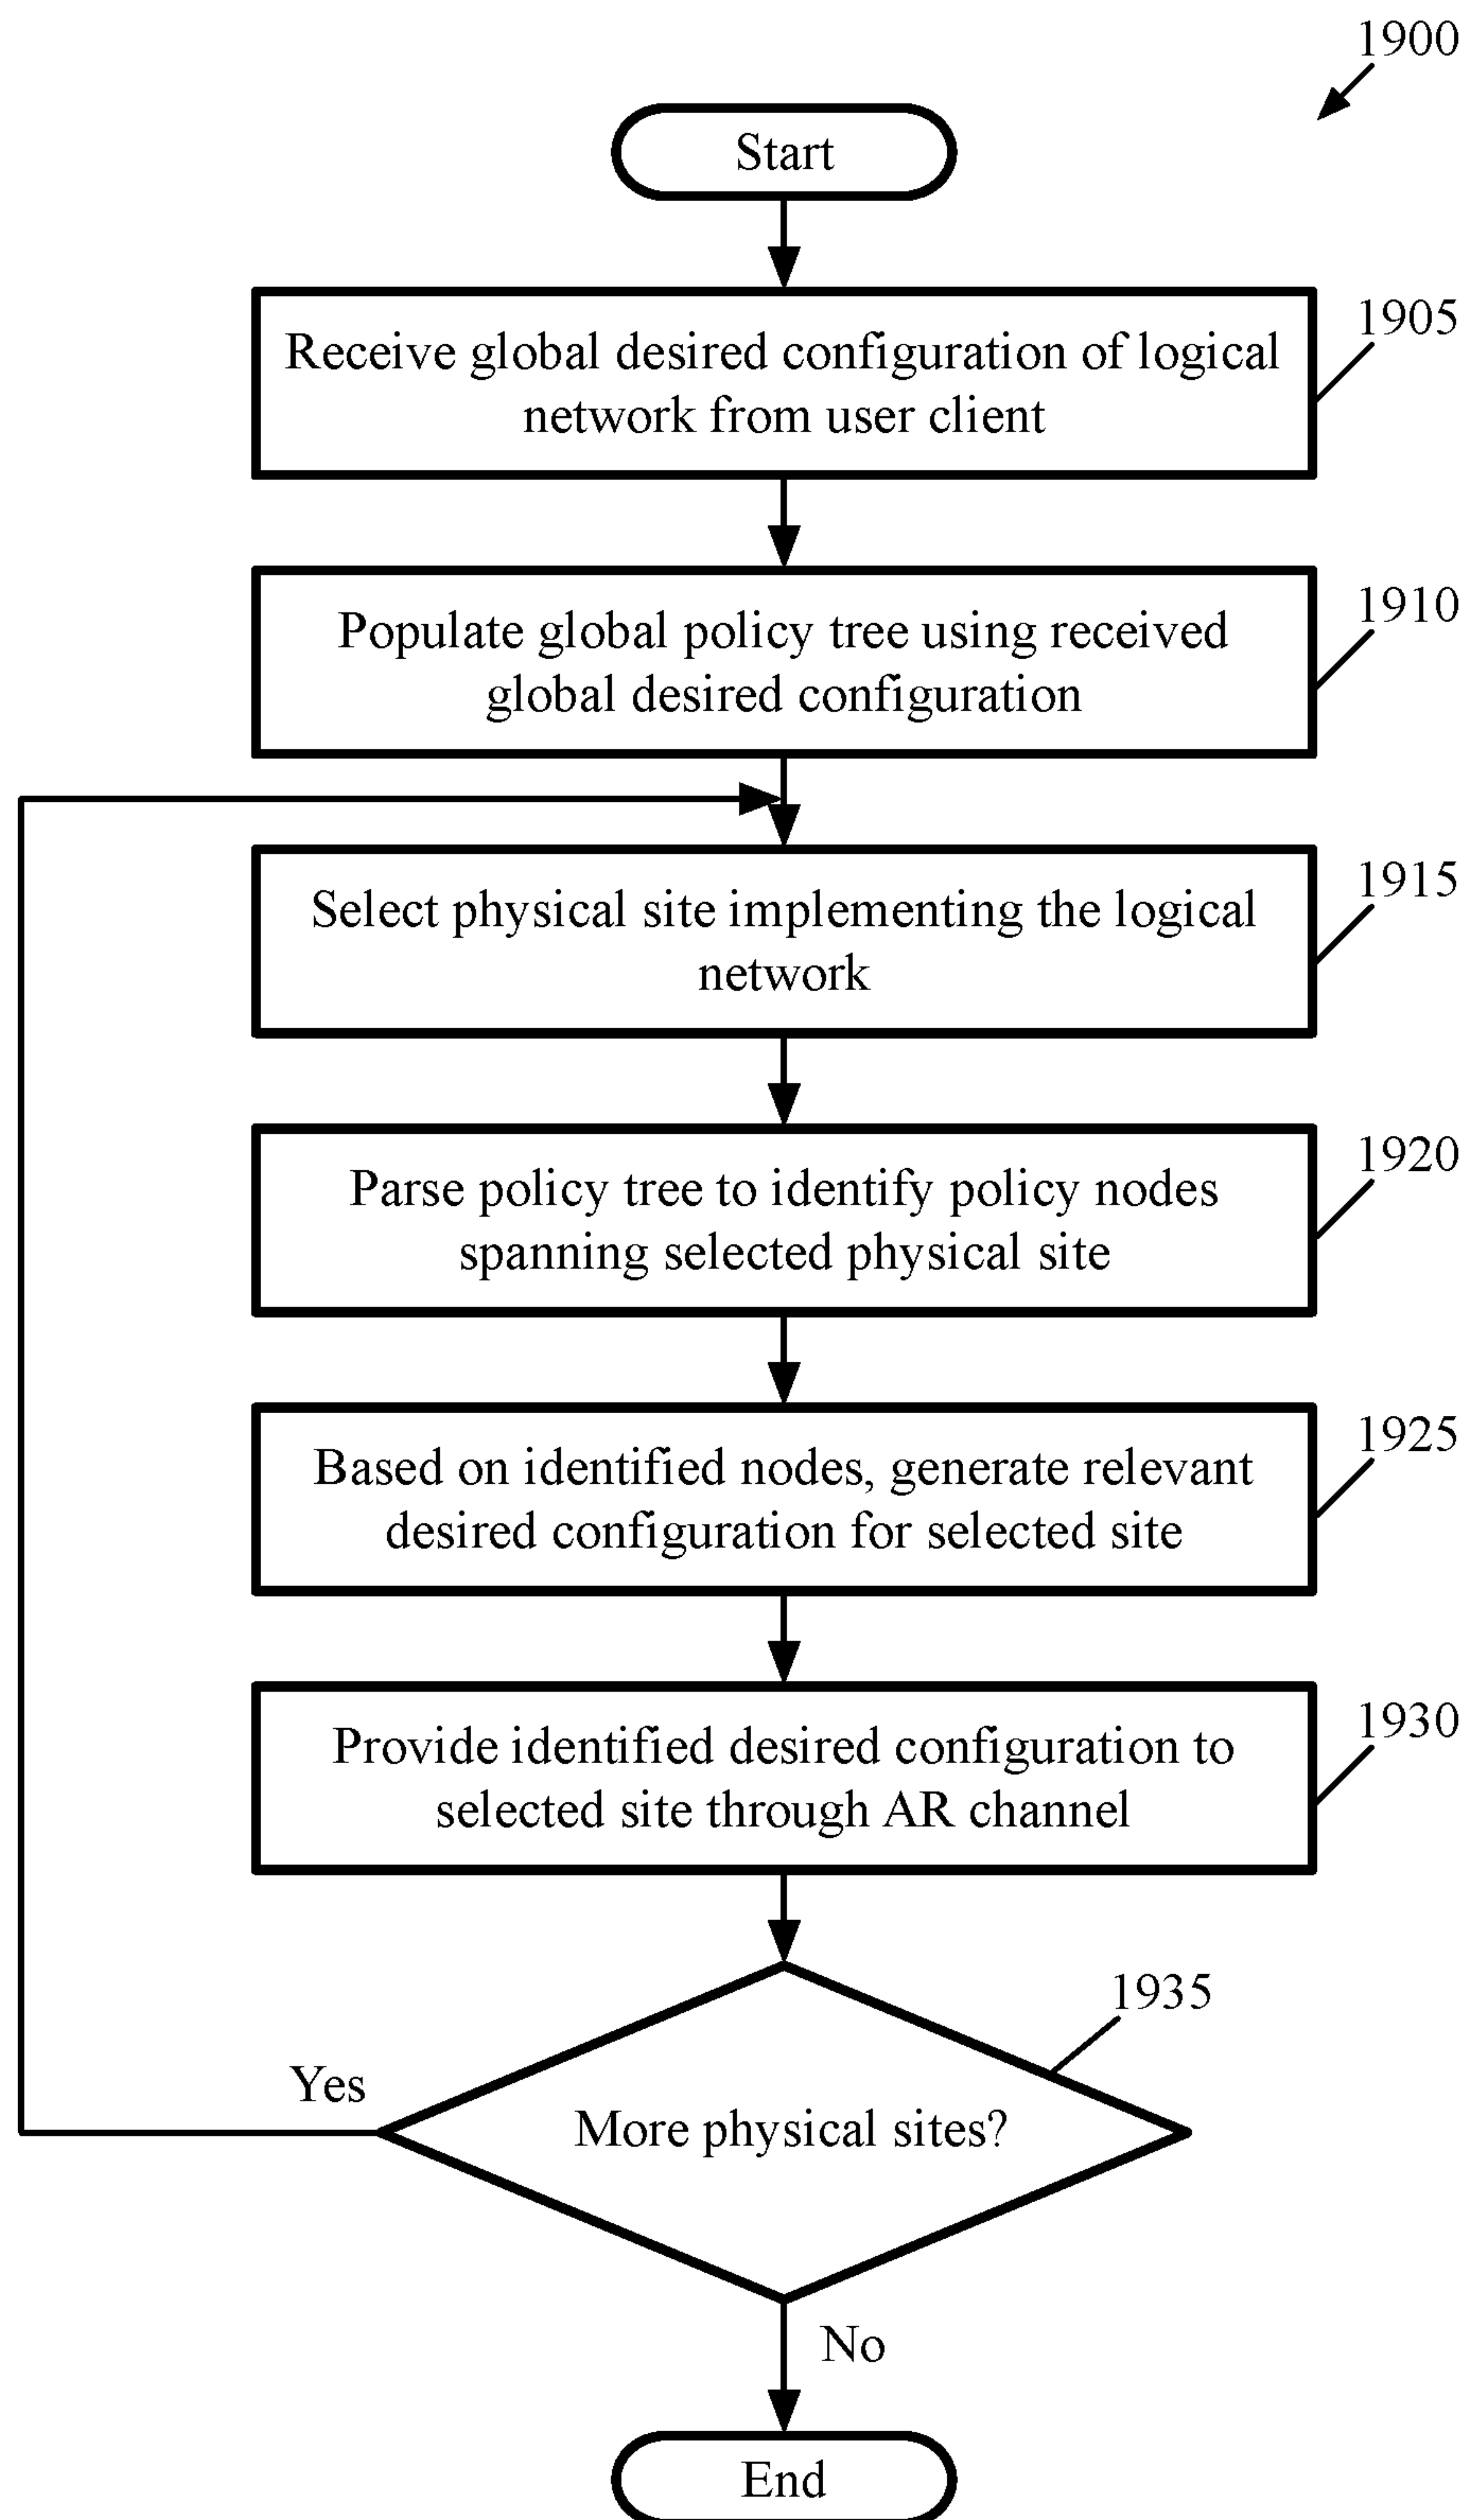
1900

Start

Receive global desired configuration of logical network from user client

1905

Populate global policy tree using received global desired configuration

1910

Select physical site implementing the logical network

1915

Parse policy tree to identify policy nodes spanning selected physical site

1920

Based on identified nodes, generate relevant desired configuration for selected site

1925

Provide identified desired configuration to selected site through AR channel

1930

1935

Yes

More physical sites?

No

End